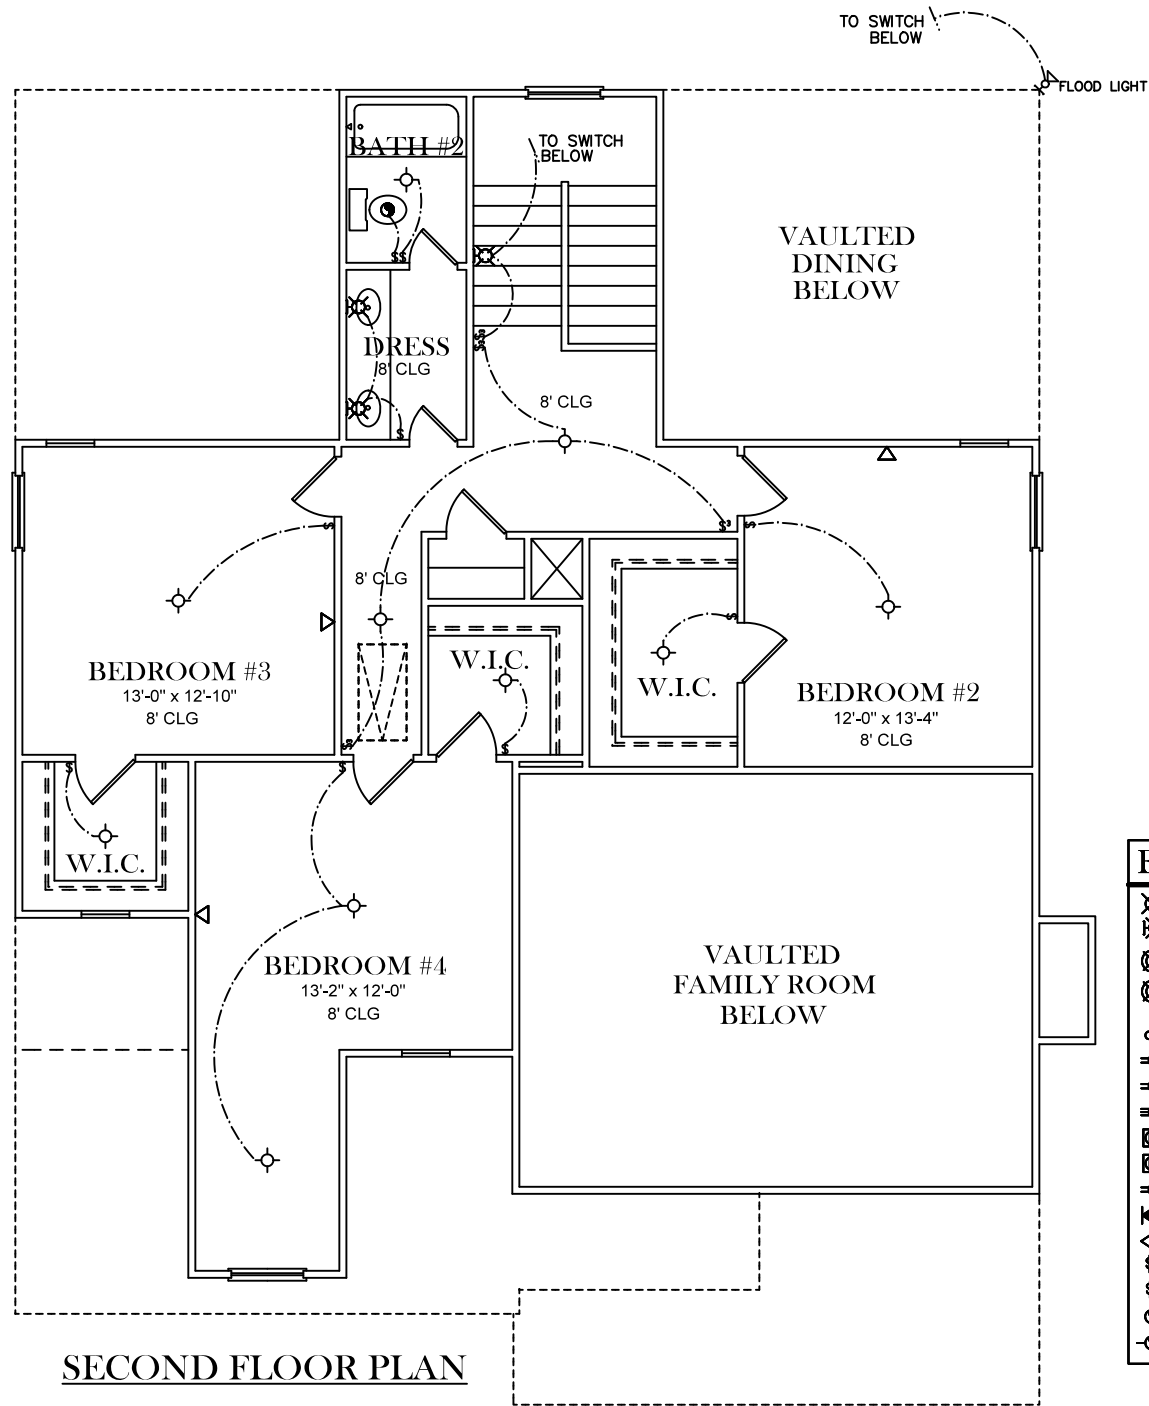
TO SWITCH BELOW

FLOOD LIGHT

BATH #2

TO SWITCH BELOW

VAULTED DINING BELOW

DRESS
8' CLG

8' CLG

8' CLG

BEDROOM #3
13'-0" x 12'-10"
8' CLG

W.I.C.

W.I.C.

BEDROOM #2
12'-0" x 13'-4"
8' CLG

W.I.C.

BEDROOM #4
13'-2" x 12'-0"
8' CLG

VAULTED FAMILY ROOM BELOW

SECOND FLOOR PLAN